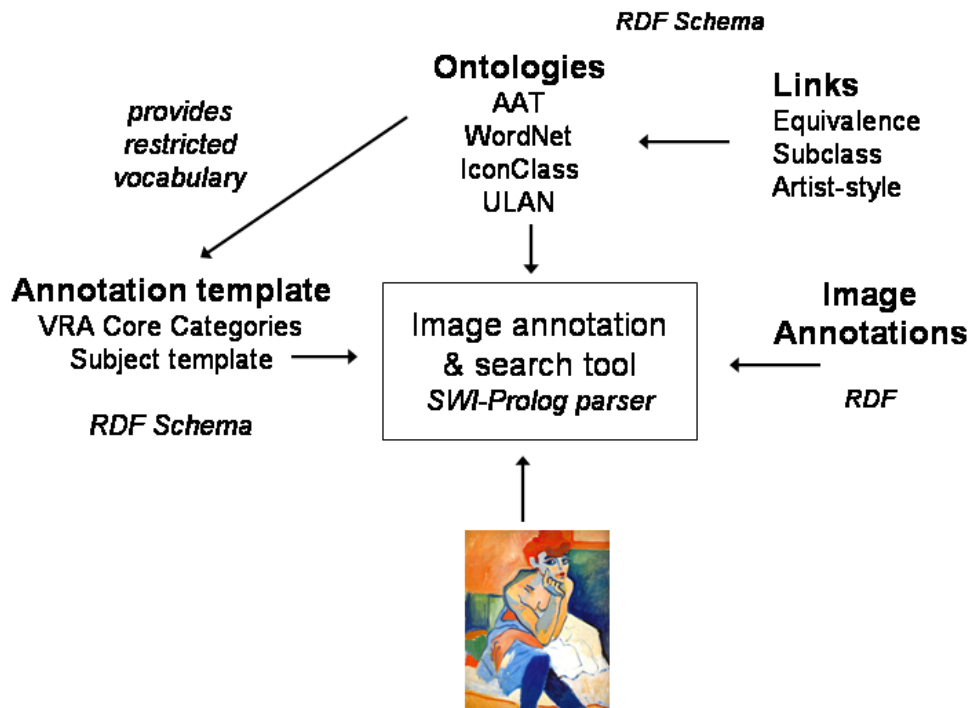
RDF Schema

Ontologies
AAT
WordNet
IconClass
ULAN

provides restricted vocabulary

Links
Equivalence
Subclass
Artist-style

Annotation template
VRA Core Categories
Subject template

RDF Schema

Image annotation & search tool
SWI-Prolog parser

Image Annotations

RDF